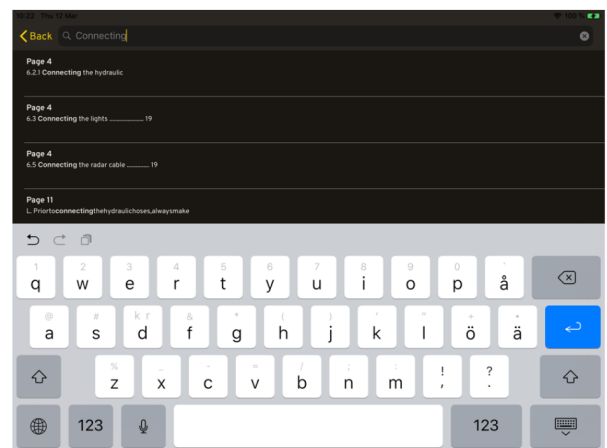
15:22 Thu 12 Mar
100 %

Back
Connecting

Page 4
6.2.1 Connecting the hydraulic

Page 4
6.3 Connecting the lights ..................... 19

Page 4
6.5 Connecting the radar cable ............ 19

Page 11
L Priortoconnectingthehydraulichoses,alwaysmake

1 q
2 w
3 e
4 r
5 t
6 y
7 u
8 i
9 o
0 p
` å

@ a
# s
kr d
& f
* g
( h
) j
' k
" l
+ ö
- ä

% z
_ x
- c
= v
/ b
; n
: m
! ,
? .

123
123